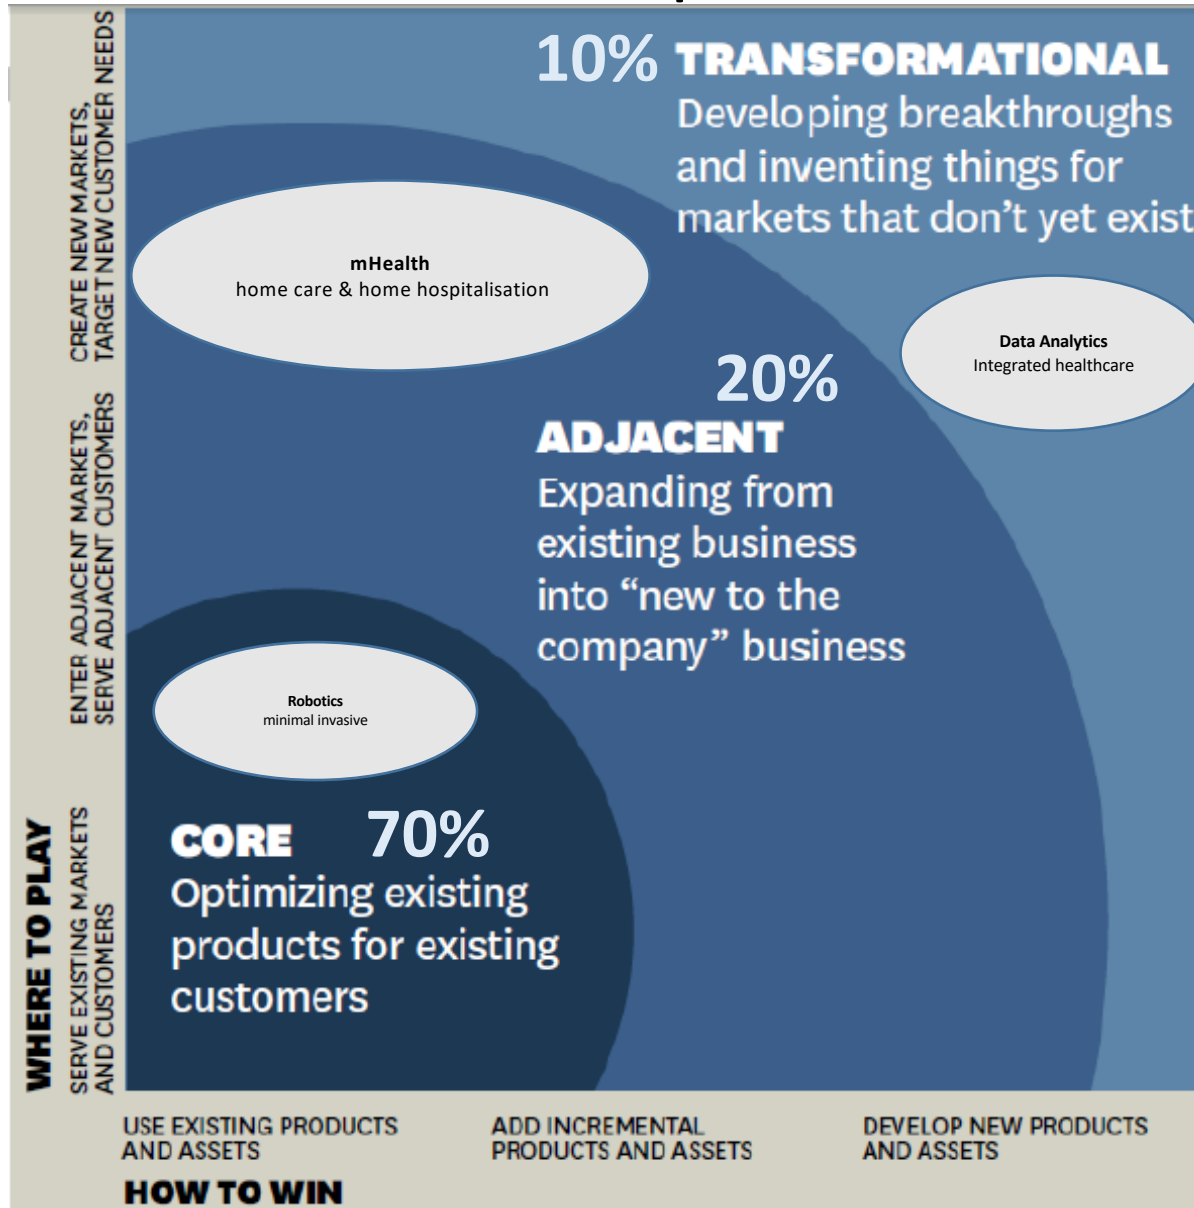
10% TRANSFORMATIONAL
Developing breakthroughs and inventing things for markets that don't yet exist

mHealth
home care & home hospitalisation

Data Analytics
Integrated healthcare

20%
ADJACENT
Expanding from existing business into "new to the company" business

Robotics
minimal invasive

CORE 70%
Optimizing existing products for existing customers

CREATE NEW MARKETS, TARGET NEW CUSTOMER NEEDS

ENTER ADJACENT MARKETS, SERVE ADJACENT CUSTOMERS

WHERE TO PLAY
SERVE EXISTING MARKETS AND CUSTOMERS

USE EXISTING PRODUCTS AND ASSETS

ADD INCREMENTAL PRODUCTS AND ASSETS

DEVELOP NEW PRODUCTS AND ASSETS

HOW TO WIN